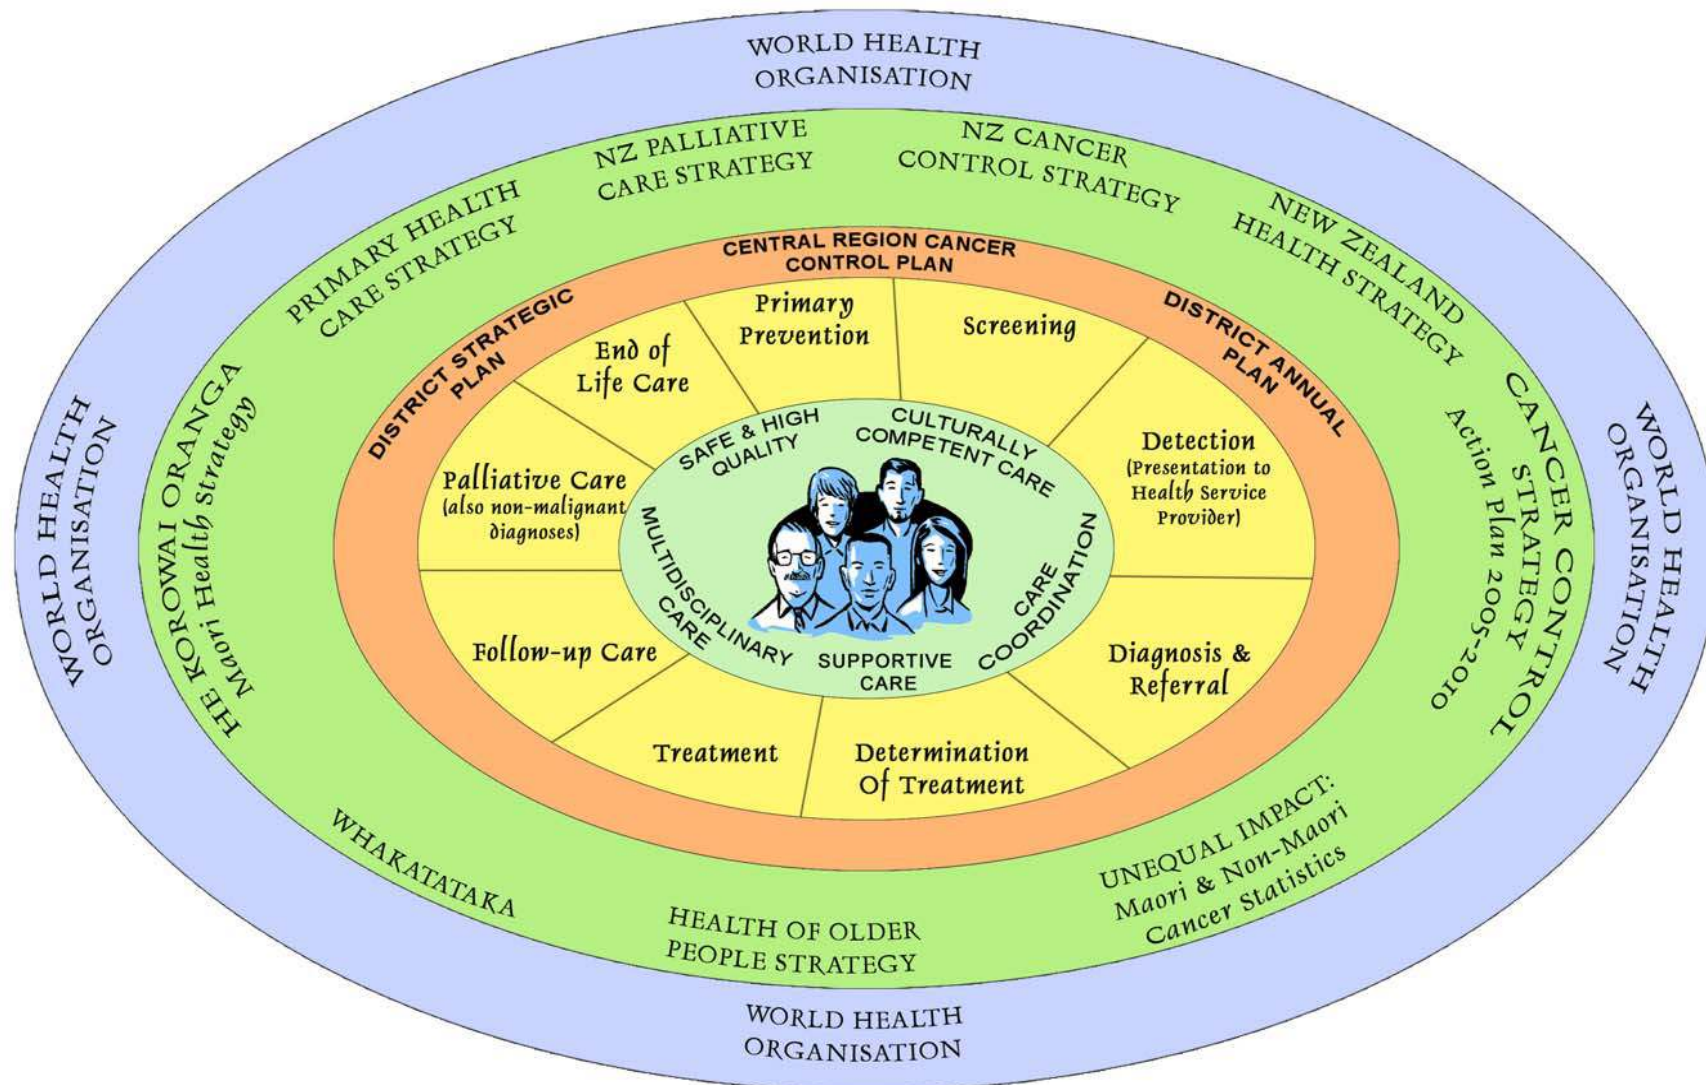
WORLD HEALTH ORGANISATION

NZ PALLIATIVE CARE STRATEGY

NZ CANCER CONTROL STRATEGY

PRIMARY HEALTH CARE STRATEGY

NEW ZEALAND HEALTH STRATEGY

CENTRAL REGION CANCER CONTROL PLAN

DISTRICT STRATEGIC PLAN

DISTRICT ANNUAL PLAN

WORLD HEALTH ORGANISATION

HE KOROWAI ORANGA Maori Health Strategy

CANCER CONTROL STRATEGY Action Plan 2005-2010

WORLD HEALTH ORGANISATION

Primary Prevention

Screening

End of Life Care

Detection (Presentation to Health Service Provider)

Palliative Care (also non-malignant diagnoses)

Follow-up Care

Diagnosis & Referral

Treatment

Determination Of Treatment

SAFE & HIGH QUALITY

CULTURALLY COMPETENT CARE

MULTIDISCIPLINARY CARE

CARE COORDINATION

SUPPORTIVE CARE

WHAKATATAKA

HEALTH OF OLDER PEOPLE STRATEGY

UNEQUAL IMPACT: Maori & Non-Maori Cancer Statistics

WORLD HEALTH ORGANISATION